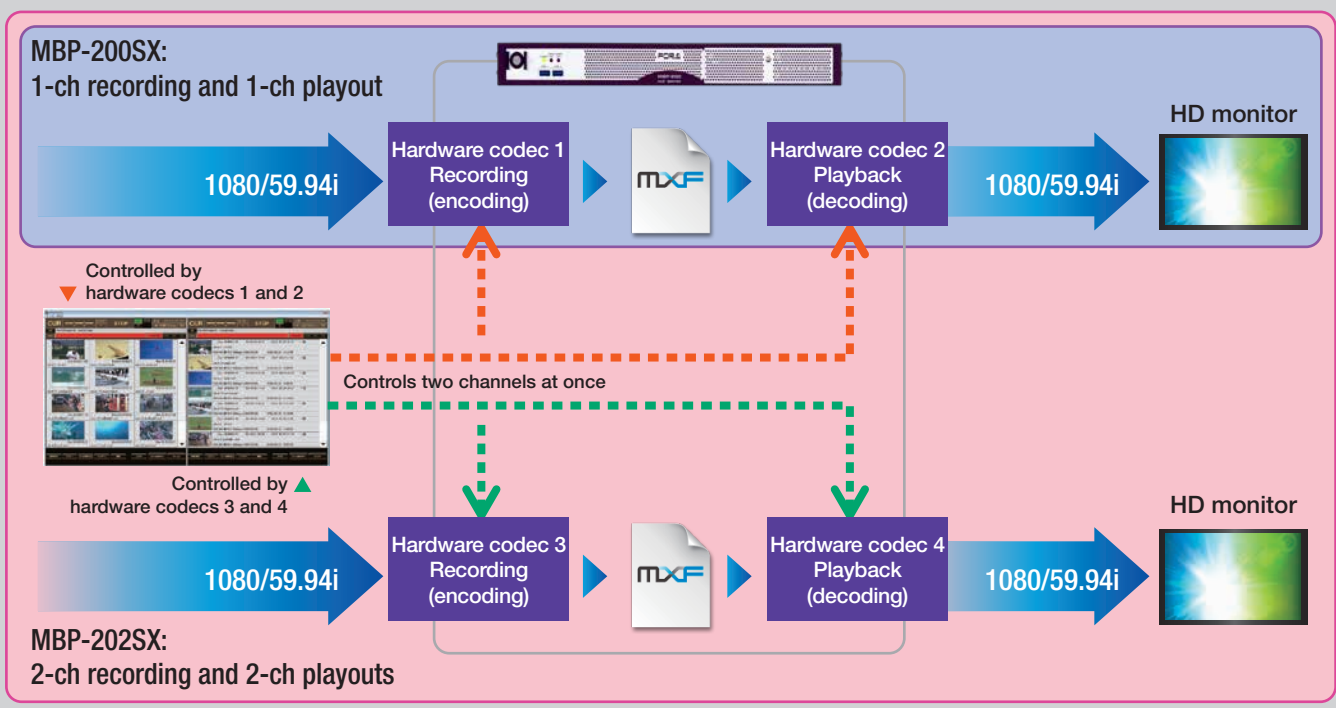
MBP-200SX:
1-ch recording and 1-ch playout

1080/59.94i

Hardware codec 1
Recording
(encoding)

MXF

Hardware codec 2
Playback
(decoding)

1080/59.94i

HD monitor

Controlled by
hardware codecs 1 and 2

Controls two channels at once

Controlled by
hardware codecs 3 and 4

1080/59.94i

Hardware codec 3
Recording
(encoding)

MXF

Hardware codec 4
Playback
(decoding)

1080/59.94i

HD monitor

MBP-202SX:
2-ch recording and 2-ch playouts